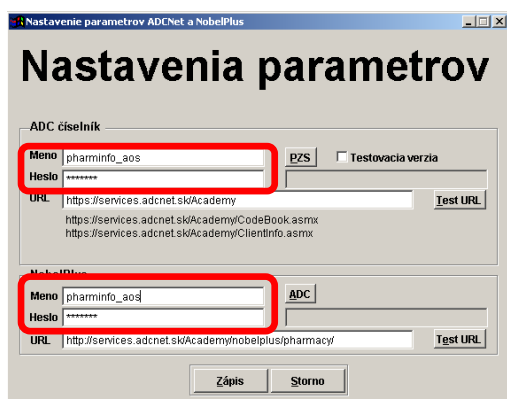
Nastavenie parametrov ADCNet a NobelPlus

Nastavenia parametrov

ADC číselník

Meno pharminfo_aos

PZS

Testovacia verzia

Heslo *******

URL https://services.adcnet.sk/Academy

Test URL

https://services.adcnet.sk/Academy/CodeBook.asmx
https://services.adcnet.sk/Academy/ClientInfo.asmx

NobelPlus

Meno pharminfo_aos

ADC

Heslo *******

URL http://services.adcnet.sk/Academy/nobelplus/pharmacy/

Test URL

Zápis

Storno